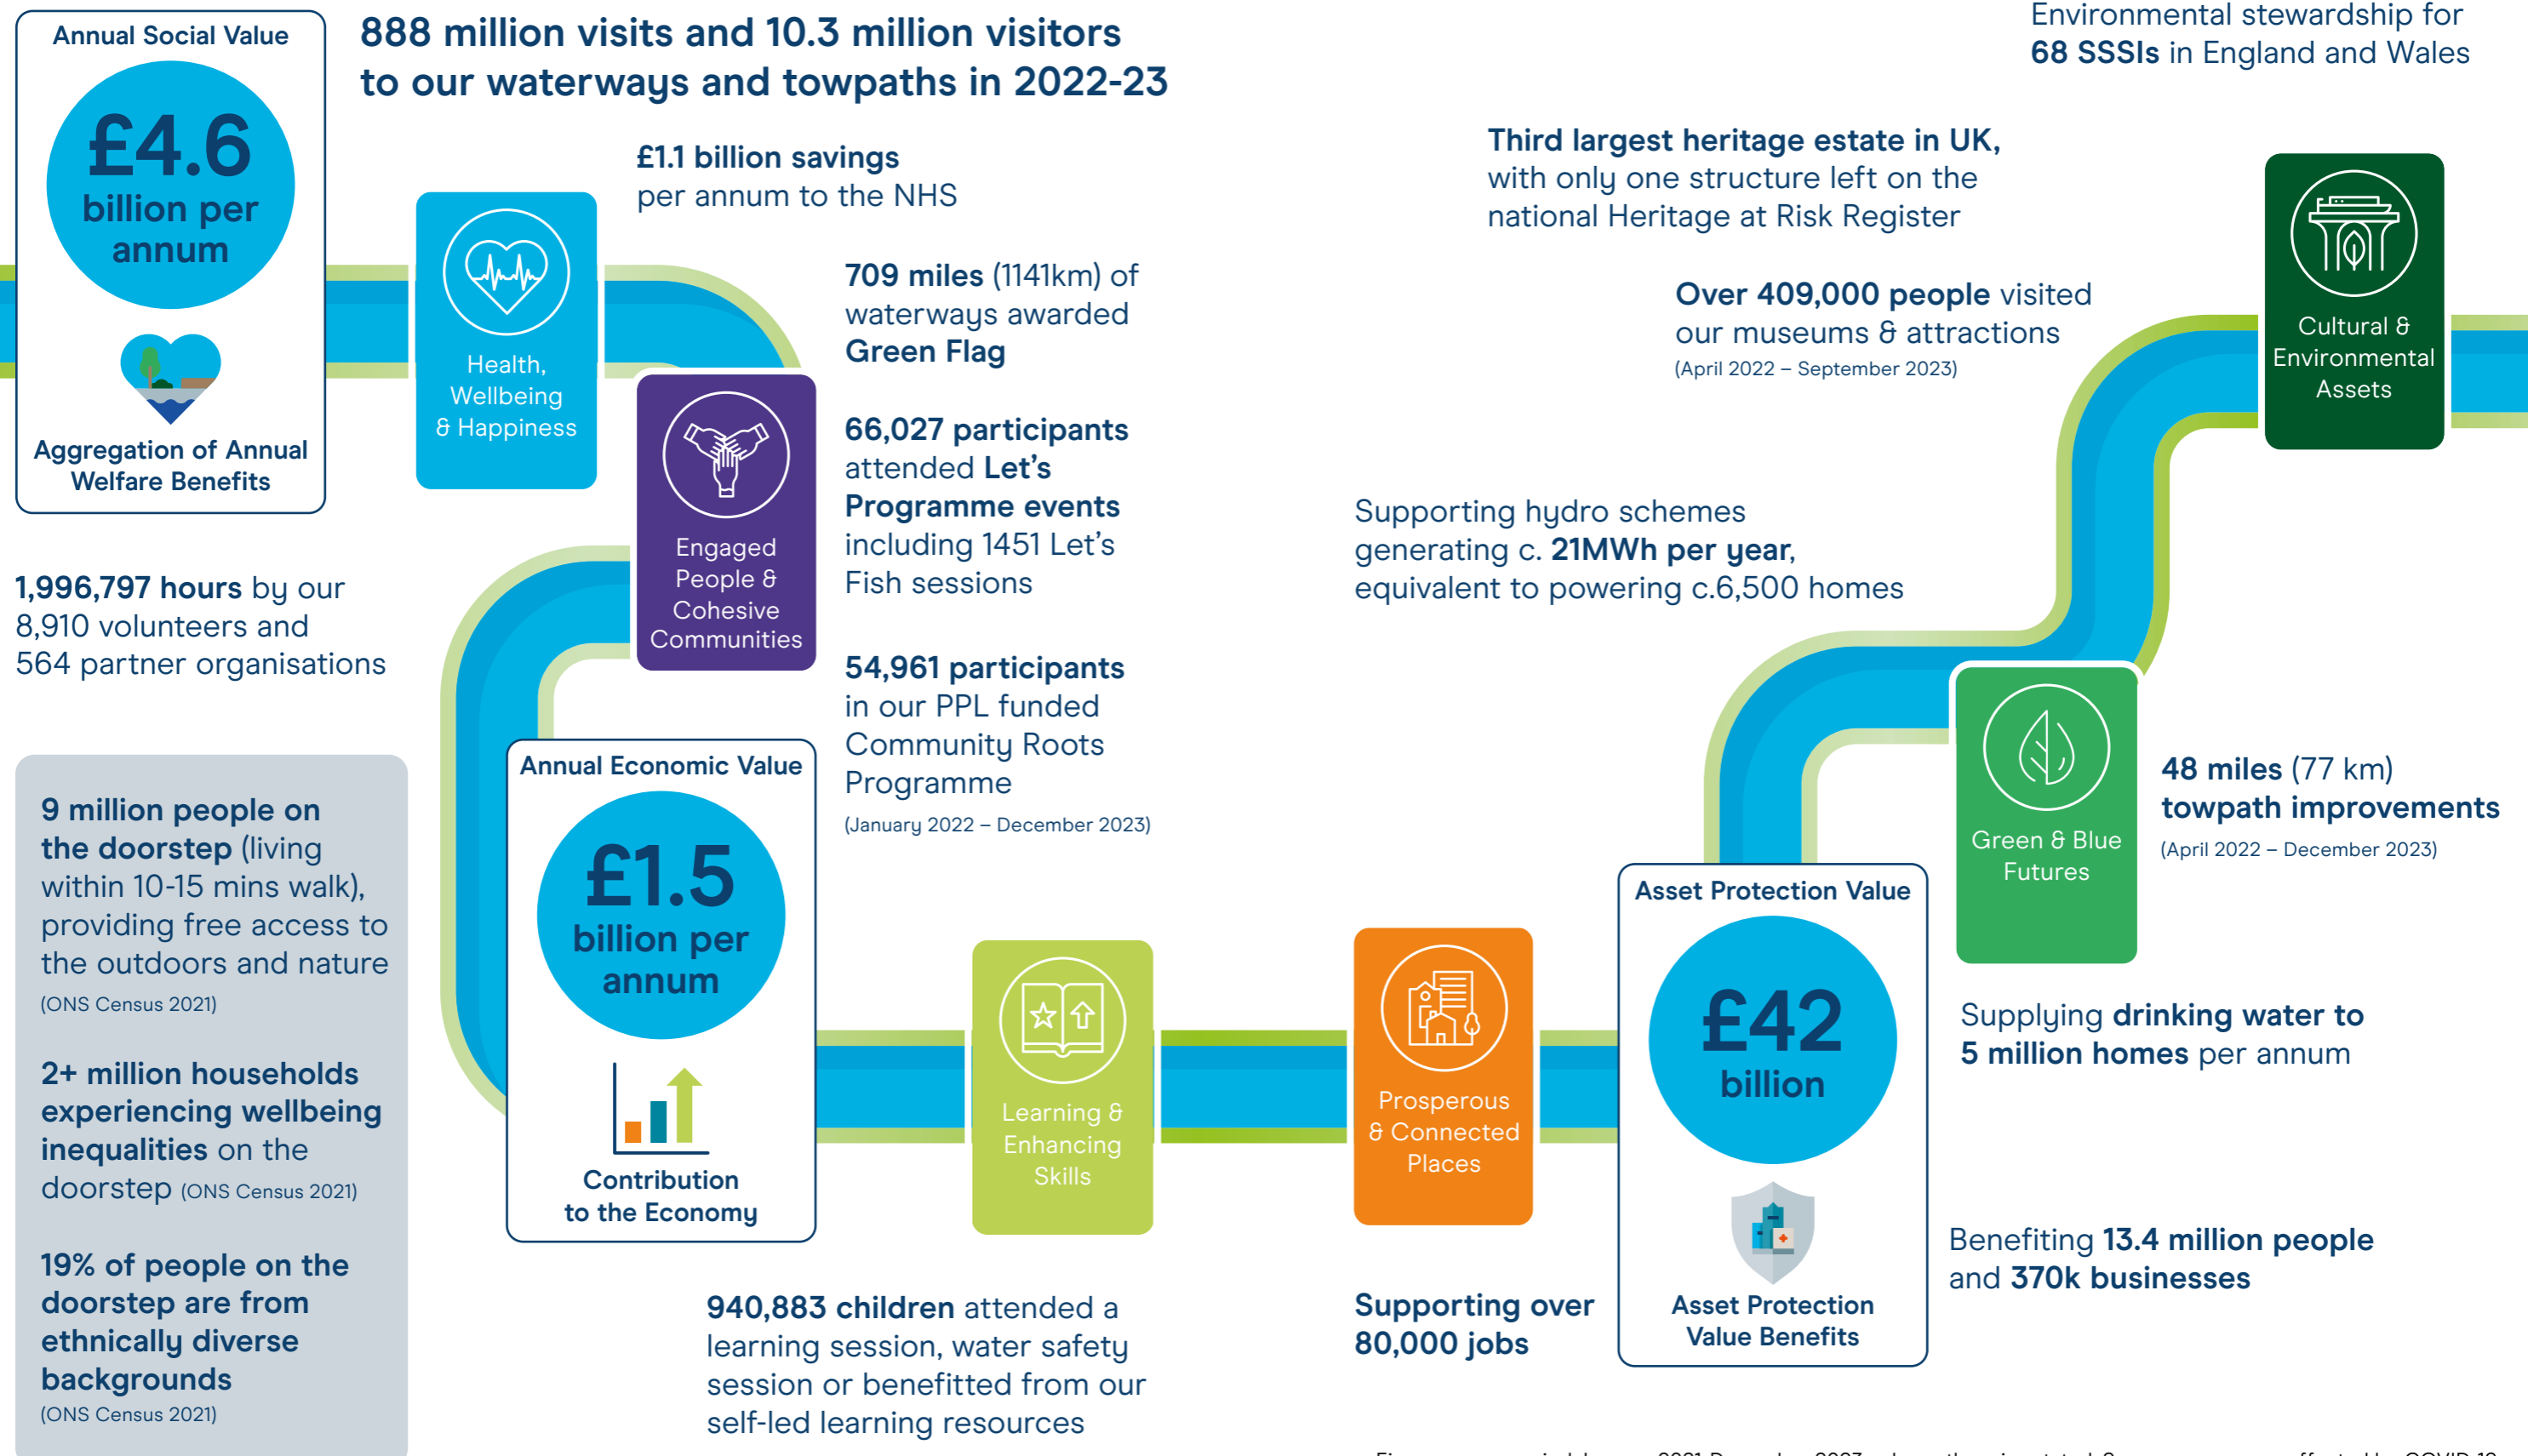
Annual Social Value

£4.6 billion per annum

Aggregation of Annual Welfare Benefits

888 million visits and 10.3 million visitors to our waterways and towpaths in 2022-23

Environmental stewardship for 68 SSSIs in England and Wales

£1.1 billion savings per annum to the NHS

Health, Wellbeing & Happiness

709 miles (1141km) of waterways awarded Green Flag

Third largest heritage estate in UK, with only one structure left on the national Heritage at Risk Register

Over 409,000 people visited our museums & attractions (April 2022 – September 2023)

Cultural & Environmental Assets

Engaged People & Cohesive Communities

66,027 participants attended Let's Programme events including 1451 Let's Fish sessions

Supporting hydro schemes generating c. 21MWh per year, equivalent to powering c.6,500 homes

1,996,797 hours by our 8,910 volunteers and 564 partner organisations

54,961 participants in our PPL funded Community Roots Programme (January 2022 – December 2023)

Annual Economic Value

£1.5 billion per annum

Contribution to the Economy

Green & Blue Futures

48 miles (77 km) towpath improvements (April 2022 – December 2023)

9 million people on the doorstep (living within 10-15 mins walk), providing free access to the outdoors and nature (ONS Census 2021)

2+ million households experiencing wellbeing inequalities on the doorstep (ONS Census 2021)

19% of people on the doorstep are from ethnically diverse backgrounds (ONS Census 2021)

Learning & Enhancing Skills

Prosperous & Connected Places

Asset Protection Value

£42 billion

Asset Protection Value Benefits

Supplying drinking water to 5 million homes per annum

Benefiting 13.4 million people and 370k businesses

940,883 children attended a learning session, water safety session or benefitted from our self-led learning resources

Supporting over 80,000 jobs

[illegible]